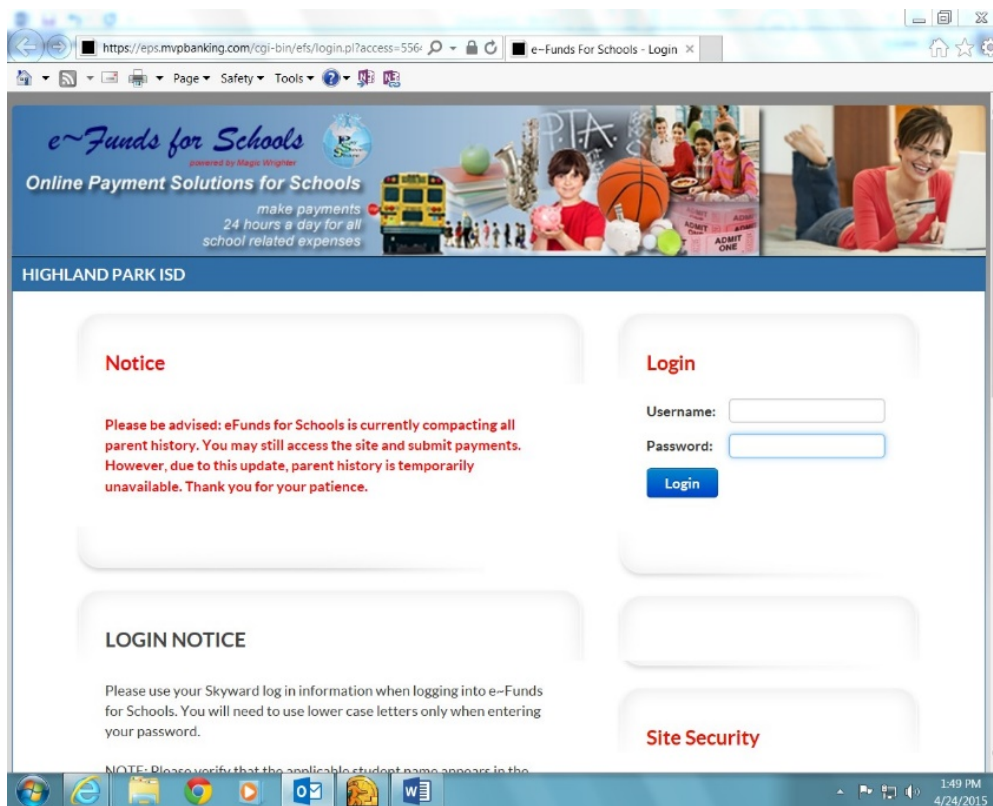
https://eps.mvpbanking.com/cgi-bin/efs/login.pl?access=556

e~Funds For Schools - Login ×

Page ▾ Safety ▾ Tools ▾

e~Funds for Schools
powered by Magic Wrighter
Online Payment Solutions for Schools
make payments 24 hours a day for all school related expenses

PTA

ADMIT ONE

HIGHLAND PARK ISD

Notice

Please be advised: eFunds for Schools is currently compacting all parent history. You may still access the site and submit payments. However, due to this update, parent history is temporarily unavailable. Thank you for your patience.

Login

Username:

Password:

Login

LOGIN NOTICE

Please use your Skyward log in information when logging into e~Funds for Schools. You will need to use lower case letters only when entering your password.

NOTE: Please verify that the applicable student name appears in the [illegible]

Site Security

1:49 PM
4/24/2015